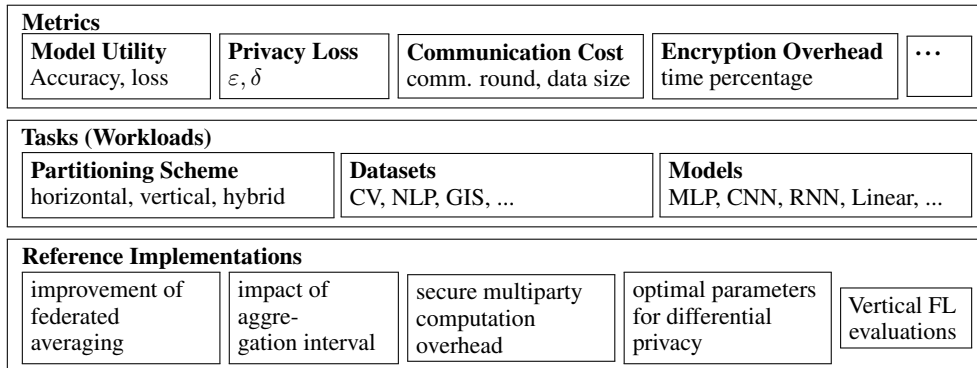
**Metrics**

**Model Utility**
Accuracy, loss

**Privacy Loss**
$\varepsilon, \delta$

**Communication Cost**
comm. round, data size

**Encryption Overhead**
time percentage

$\cdots$

**Tasks (Workloads)**

**Partitioning Scheme**
horizontal, vertical, hybrid

**Datasets**
CV, NLP, GIS, ...

**Models**
MLP, CNN, RNN, Linear, ...

**Reference Implementations**

improvement of federated averaging

impact of aggregation interval

secure multiparty computation overhead

optimal parameters for differential privacy

Vertical FL evaluations